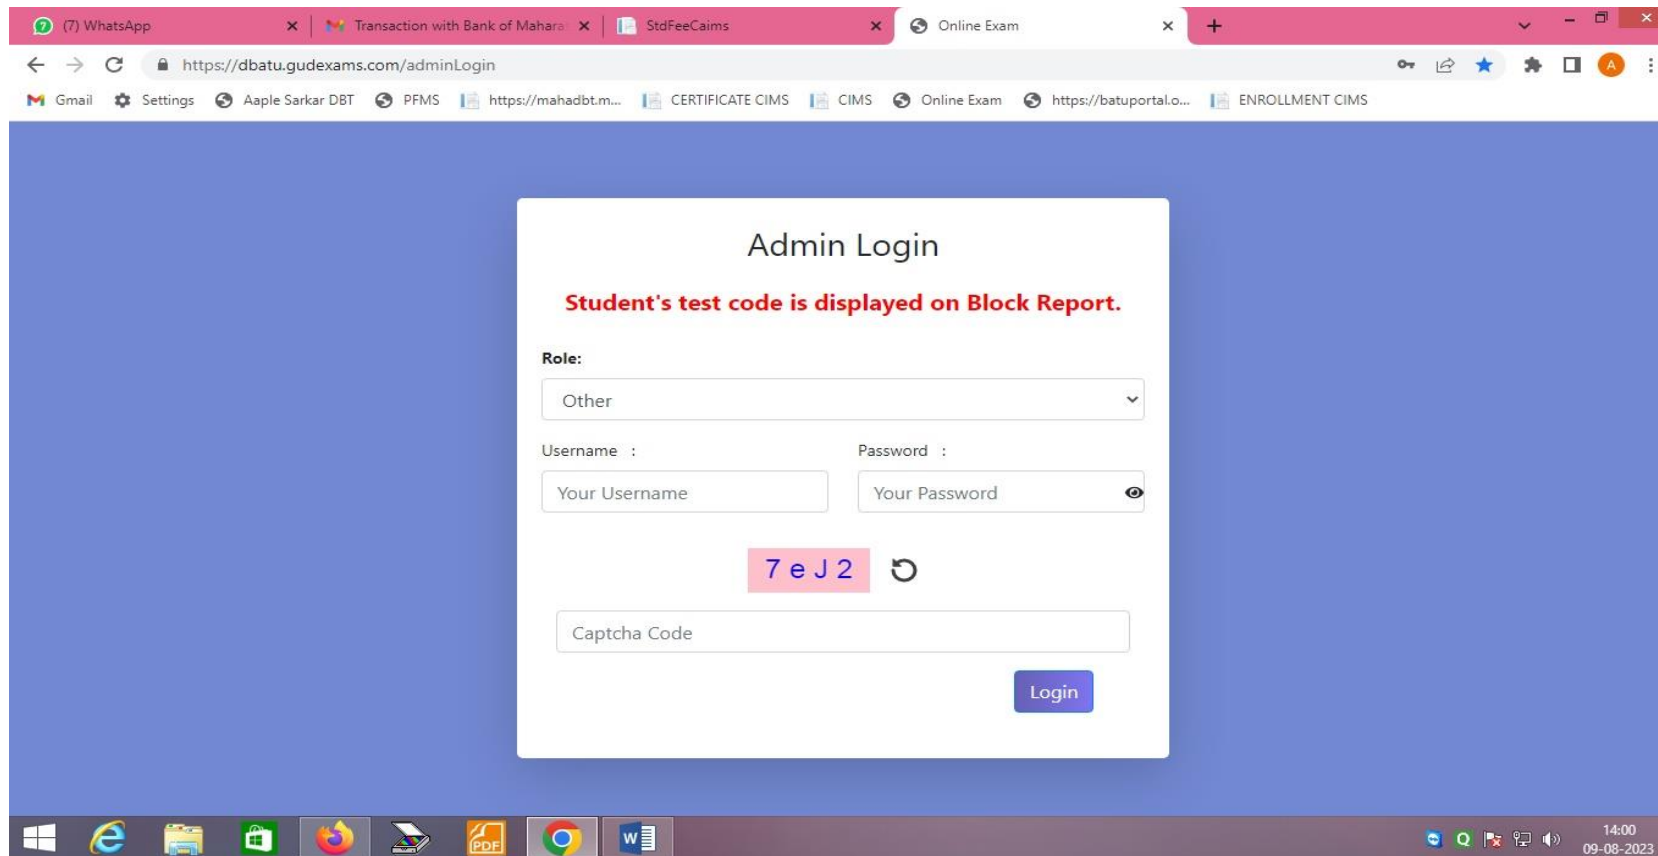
(7) WhatsApp
Transaction with Bank of Mahara
StdFeeCaims
Online Exam

https://dbatu.gudexams.com/adminLogin

Gmail Settings Aaple Sarkar DBT PFMS https://mahadbt.m... CERTIFICATE CIMS CIMS Online Exam https://batuportal.o... ENROLLMENT CIMS

Admin Login

Student's test code is displayed on Block Report.

Role:

Other

Username :

Password :

Your Username

Your Password

7 e J 2

Captcha Code

Login

PDF

W

14:00
09-08-2023